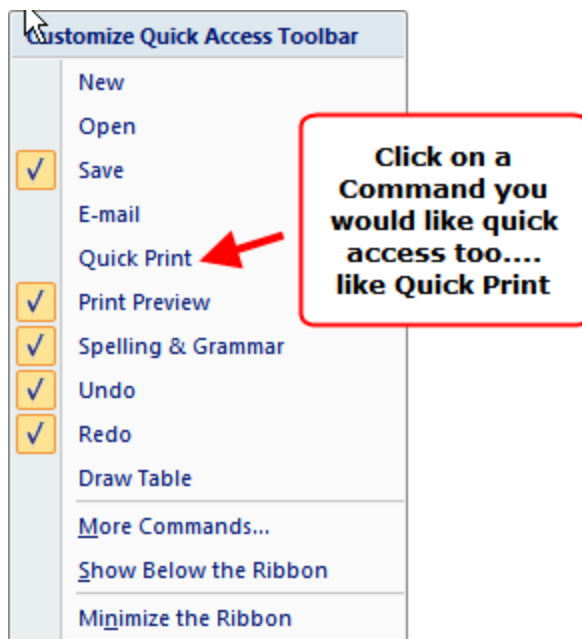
Customize Quick Access Toolbar

New
Open
Save
E-mail
Quick Print
Print Preview
Spelling & Grammar
Undo
Redo
Draw Table
More Commands...
Show Below the Ribbon
Minimize the Ribbon

Click on a Command you would like quick access too.... like Quick Print